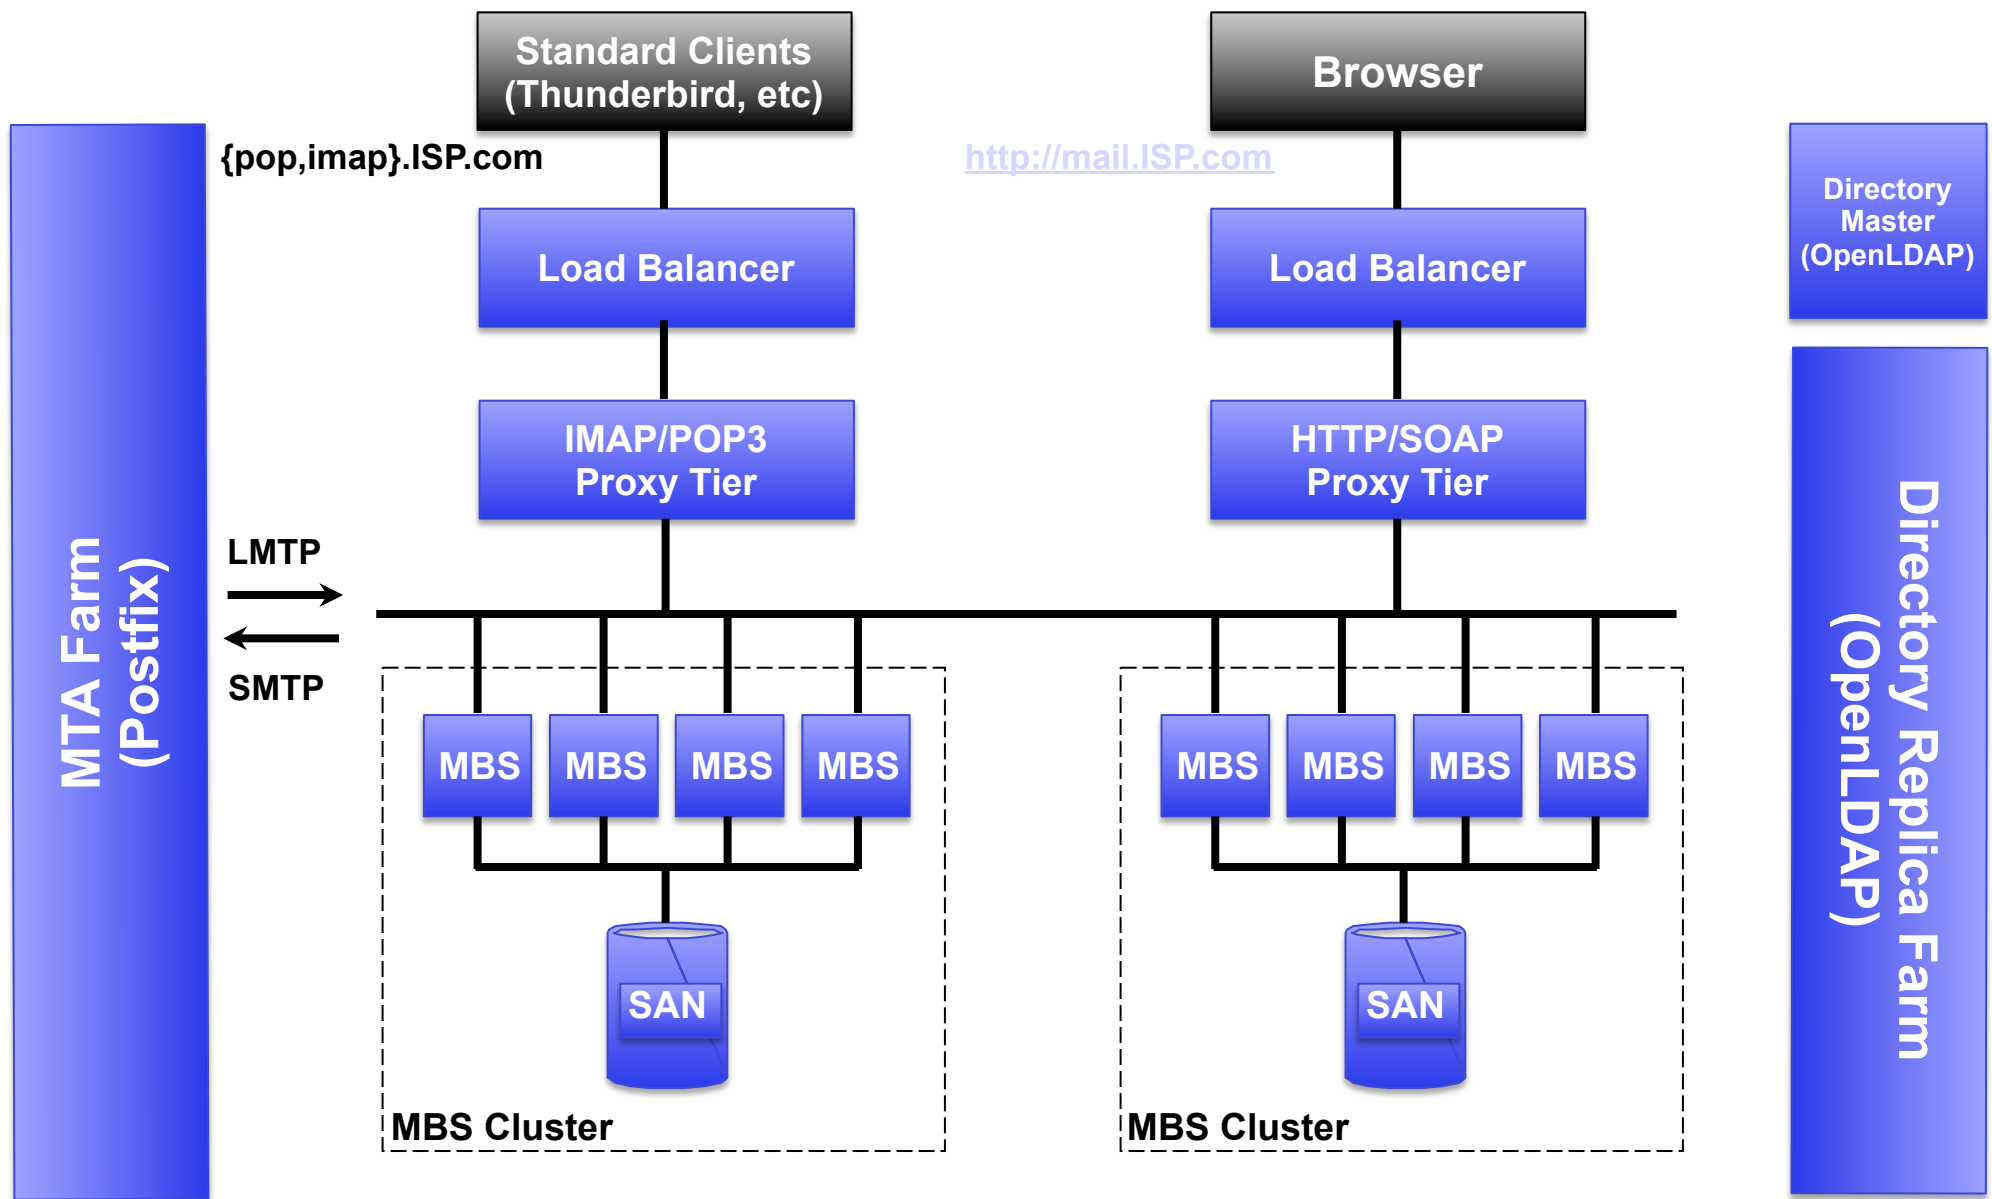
Standard Clients
(Thunderbird, etc)

Browser

{pop,imap}.ISP.com

http://mail.ISP.com

Directory Master (OpenLDAP)

MTA Farm
(Postfix)

Load Balancer

Load Balancer

IMAP/POP3
Proxy Tier

HTTP/SOAP
Proxy Tier

LMTP

SMTP

MBS MBS MBS MBS

MBS MBS MBS MBS

SAN

SAN

MBS Cluster

MBS Cluster

Directory Replica Farm
(OpenLDAP)